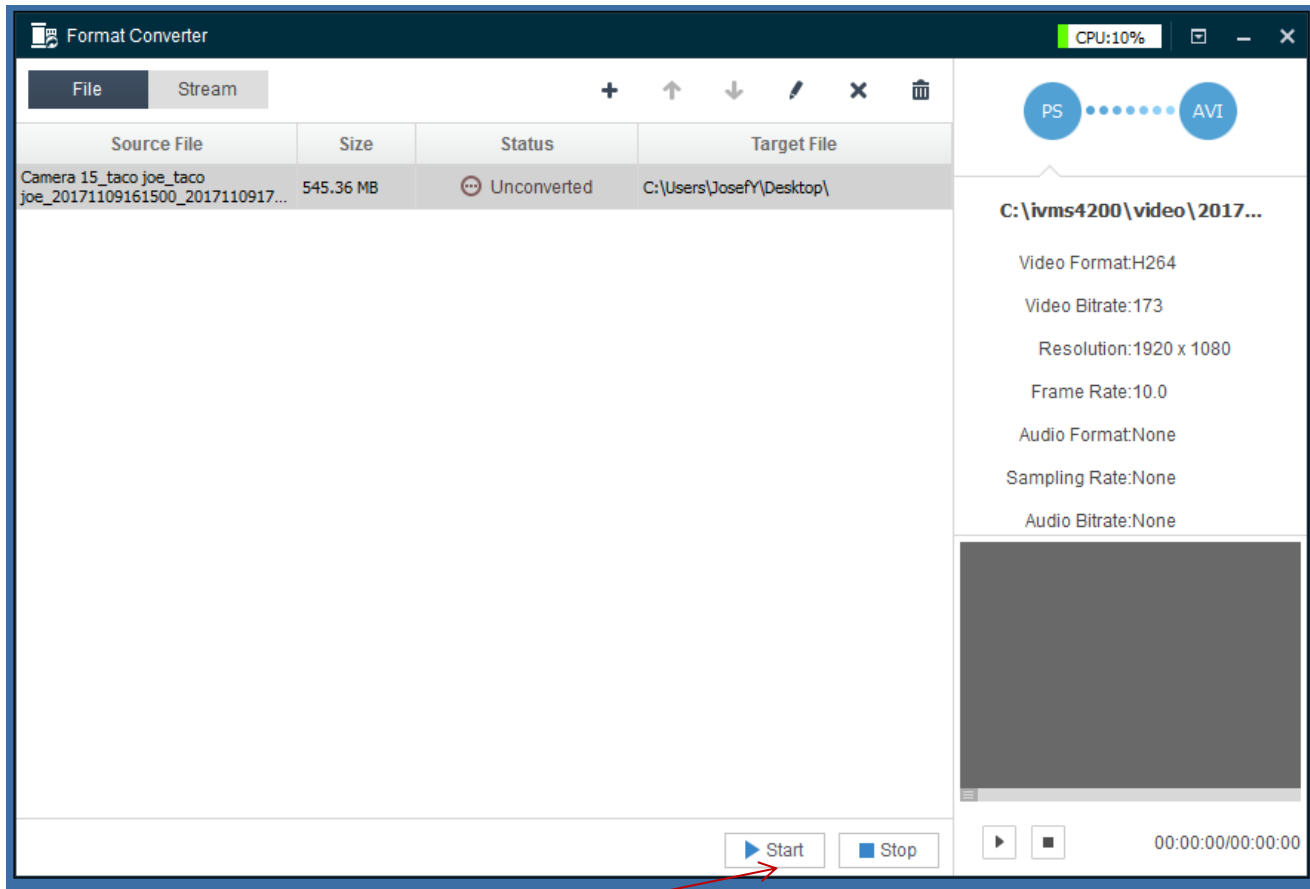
Format Converter

CPU:10%

File Stream

| Source File | Size | Status | Target File |
|---|---|---|---|
| Camera 15_taco joe_taco joe_20171109161500_2017110917... | 545.36 MB | Unconverted | C:\Users\JosefY\Desktop\ |

PS AVI

C:\ivms4200\video\2017...

Video Format:H264

Video Bitrate:173

Resolution:1920 x 1080

Frame Rate:10.0

Audio Format:None

Sampling Rate:None

Audio Bitrate:None

Start Stop

00:00:00/00:00:00